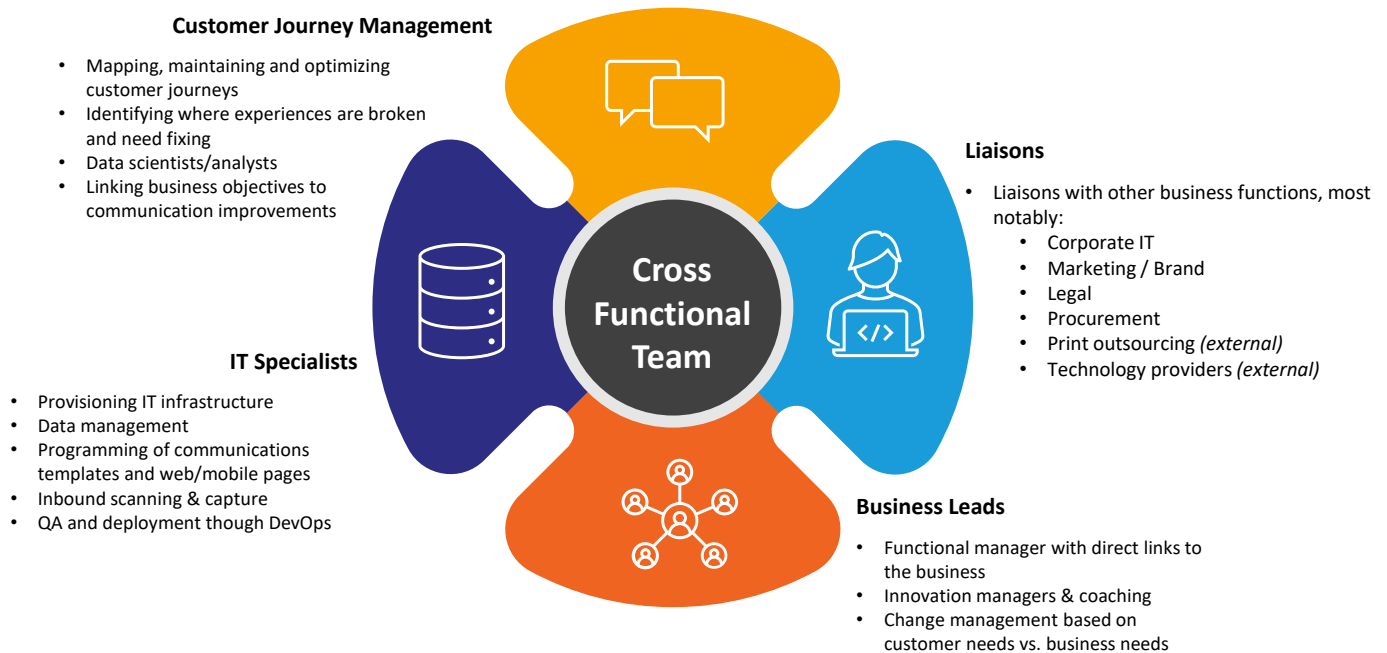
Customer Journey Management

- Mapping, maintaining and optimizing customer journeys
- Identifying where experiences are broken and need fixing
- Data scientists/analysts
- Linking business objectives to communication improvements

Cross Functional Team

Liaisons

- Liaisons with other business functions, most notably:
  - Corporate IT
  - Marketing / Brand
  - Legal
  - Procurement
  - Print outsourcing *(external)*
  - Technology providers *(external)*

IT Specialists

- Provisioning IT infrastructure
- Data management
- Programming of communications templates and web/mobile pages
- Inbound scanning & capture
- QA and deployment though DevOps

Business Leads

- Functional manager with direct links to the business
- Innovation managers & coaching
- Change management based on customer needs vs. business needs